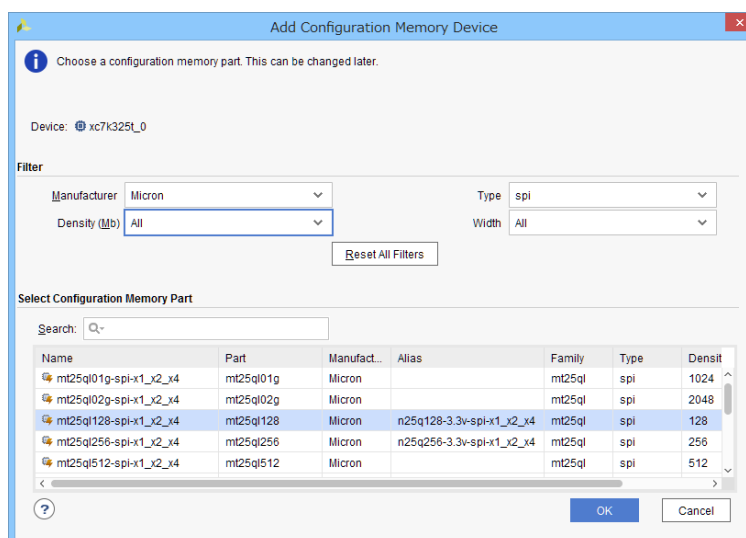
Add Configuration Memory Device

Choose a configuration memory part. This can be changed later.

Device: xc7k325t_0

Filter

Manufacturer Micron

Type spi

Density (Mb) All

Width All

Reset All Filters

Select Configuration Memory Part

Search: Q-

| Name | Part | Manufact... | Alias | Family | Type | Densit |
|---|---|---|---|---|---|---|
| mt25ql01g-spi-x1_x2_x4 | mt25ql01g | Micron | | mt25ql | spi | 1024 |
| mt25ql02g-spi-x1_x2_x4 | mt25ql02g | Micron | | mt25ql | spi | 2048 |
| mt25ql128-spi-x1_x2_x4 | mt25ql128 | Micron | n25q128-3.3v-spi-x1_x2_x4 | mt25ql | spi | 128 |
| mt25ql256-spi-x1_x2_x4 | mt25ql256 | Micron | n25q256-3.3v-spi-x1_x2_x4 | mt25ql | spi | 256 |
| mt25ql512-spi-x1_x2_x4 | mt25ql512 | Micron | | mt25ql | spi | 512 |

?

OK

Cancel